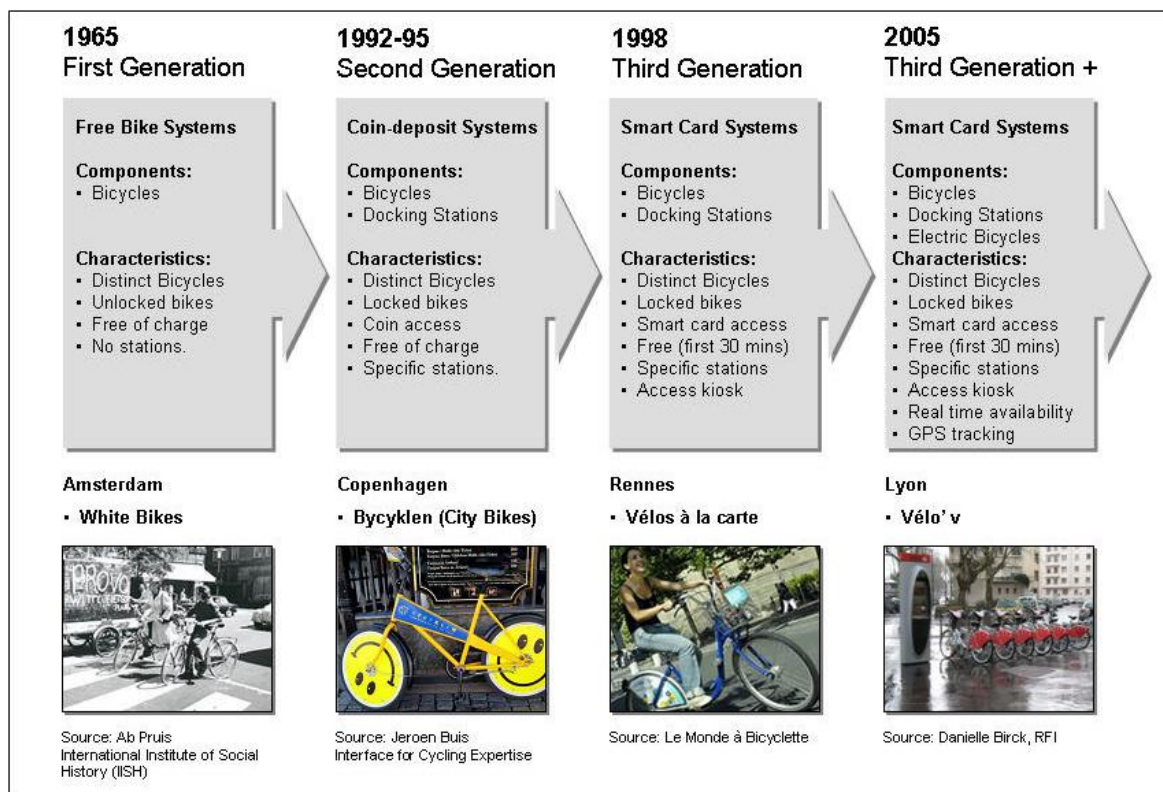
1965
First Generation

Free Bike Systems

Components:
• Bicycles

Characteristics:
• Distinct Bicycles
• Unlocked bikes
• Free of charge
• No stations.

Amsterdam
• White Bikes

PROVO

Source: Ab Pruis
International Institute of Social History (IISH)

1992-95
Second Generation

Coin-deposit Systems

Components:
• Bicycles
• Docking Stations

Characteristics:
• Distinct Bicycles
• Locked bikes
• Coin access
• Free of charge
• Specific stations.

Copenhagen
• Bycyklen (City Bikes)

Source: Jeroen Buis
Interface for Cycling Expertise

1998
Third Generation

Smart Card Systems

Components:
• Bicycles
• Docking Stations

Characteristics:
• Distinct Bicycles
• Locked bikes
• Smart card access
• Free (first 30 mins)
• Specific stations
• Access kiosk

Rennes
• Vélos à la carte

Source: Le Monde à Bicyclette

2005
Third Generation +

Smart Card Systems

Components:
• Bicycles
• Docking Stations
• Electric Bicycles
Characteristics:
• Distinct Bicycles
• Locked bikes
• Smart card access
• Free (first 30 mins)
• Specific stations
• Access kiosk
• Real time availability
• GPS tracking

Lyon
• Vélo' v

Source: Danielle Birck, RFI